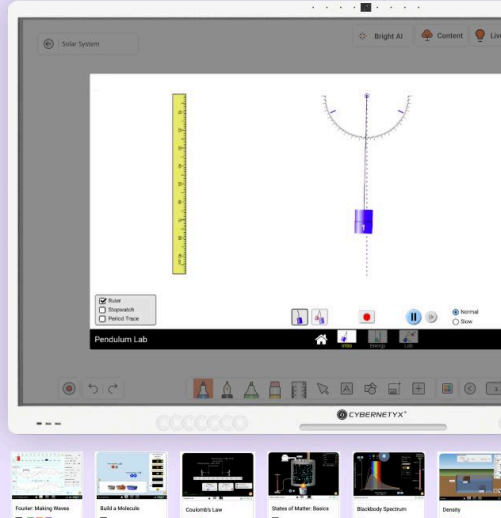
Solar System

Bright AI

Content

Liv

Ruler
Stopwatch
Period Trace

Normal
Slow

Pendulum Lab

Intro

Energy

Lab

CYBERNETYX

Fourier: Making Waves

Build a Molecule

Coulomb's Law

States of Matter: Basics

Blackbody Spectrum

Density